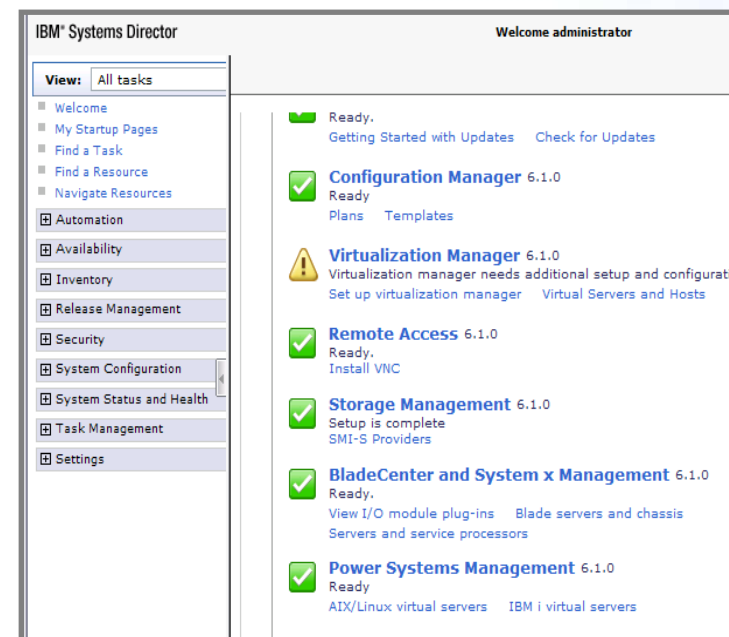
IBM® Systems Director

Welcome administrator

View: All tasks

Welcome
My Startup Pages
Find a Task
Find a Resource
Navigate Resources

Automation
Availability
Inventory
Release Management
Security
System Configuration
System Status and Health
Task Management
Settings

Ready.
Getting Started with Updates Check for Updates

Configuration Manager 6.1.0
Ready
Plans Templates

Virtualization Manager 6.1.0
Virtualization manager needs additional setup and configurati
Set up virtualization manager Virtual Servers and Hosts

Remote Access 6.1.0
Ready.
Install VNC

Storage Management 6.1.0
Setup is complete
SMI-S Providers

BladeCenter and System x Management 6.1.0
Ready.
View I/O module plug-ins Blade servers and chassis
Servers and service processors

Power Systems Management 6.1.0
Ready
AIX/Linux virtual servers IBM i virtual servers